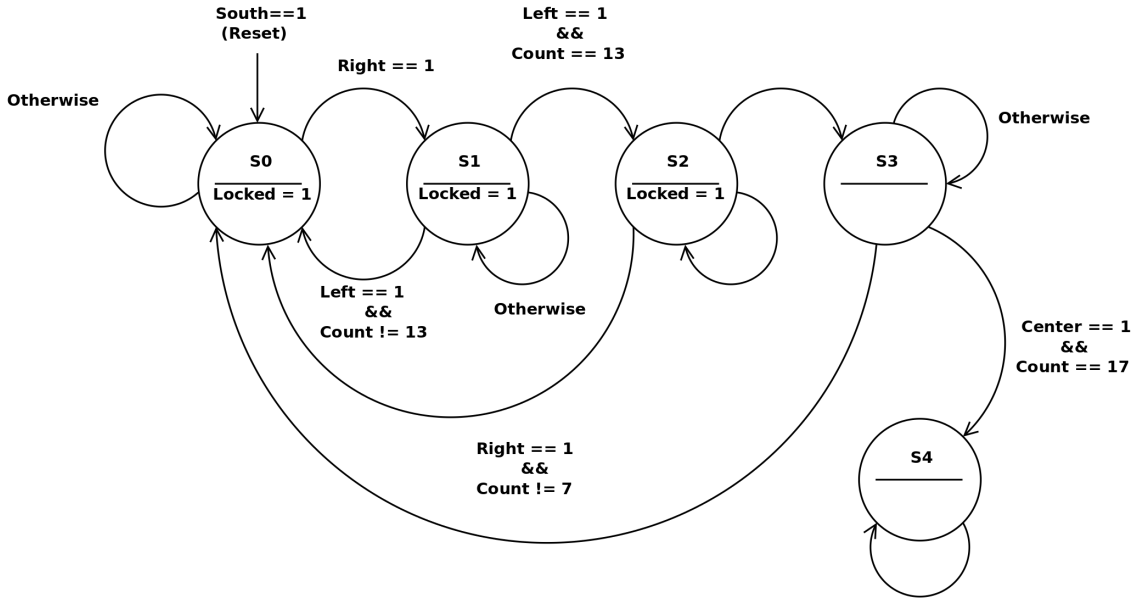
South==1
(Reset)

Left == 1
&&
Count == 13

Right == 1

Otherwise

S0
Locked = 1

S1
Locked = 1

S2
Locked = 1

S3

Otherwise

Left == 1
&&
Count != 13

Otherwise

Center == 1
&&
Count == 17

Right == 1
&&
Count != 7

S4